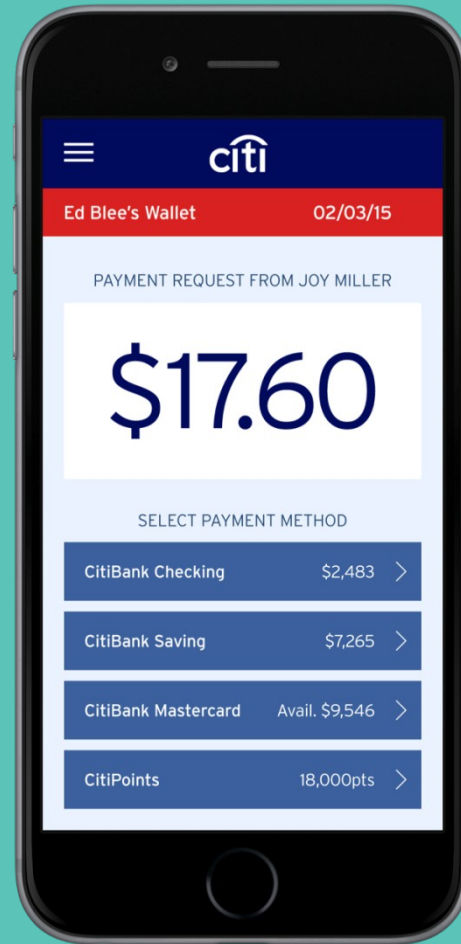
citi

Ed Blee's Wallet 02/03/15

PAYMENT REQUEST FROM JOY MILLER

$17.60

SELECT PAYMENT METHOD

CitiBank Checking $2,483 >

CitiBank Saving $7,265 >

CitiBank Mastercard Avail. $9,546 >

CitiPoints 18,000pts >